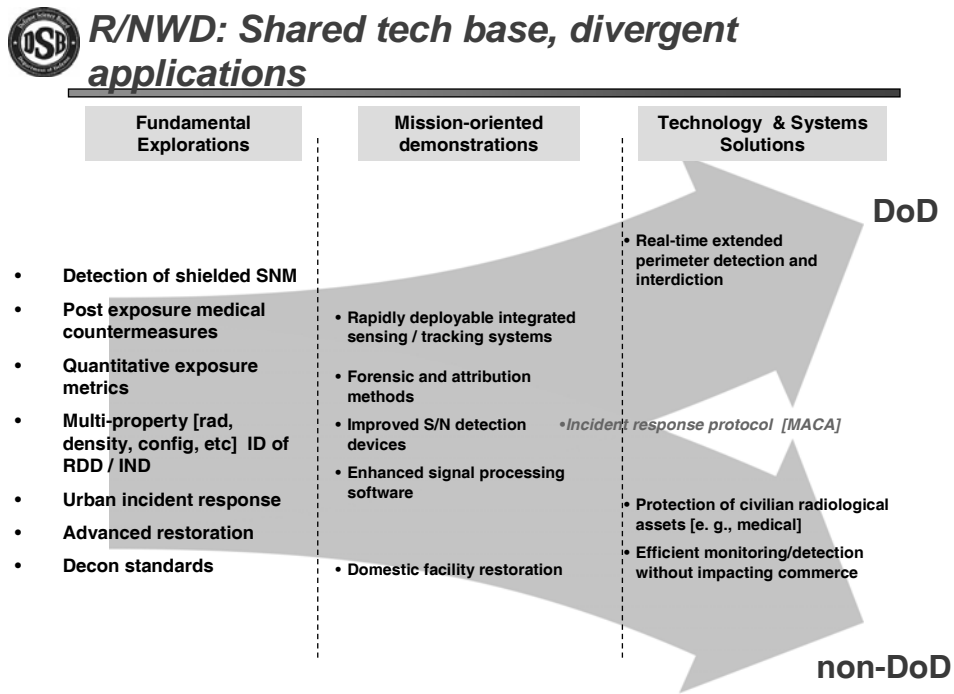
DSB

R/NWD: Shared tech base, divergent applications

Fundamental Explorations

Mission-oriented demonstrations

Technology & Systems Solutions

DoD

• Real-time extended perimeter detection and interdiction

• Detection of shielded SNM
• Post exposure medical countermeasures
• Quantitative exposure metrics
• Multi-property [rad, density, config, etc] ID of RDD / IND
• Urban incident response
• Advanced restoration
• Decon standards

• Rapidly deployable integrated sensing / tracking systems
• Forensic and attribution methods
• Improved S/N detection devices
• Enhanced signal processing software
• Domestic facility restoration

•Incident response protocol [MACA]

• Protection of civilian radiological assets [e. g., medical]
• Efficient monitoring/detection without impacting commerce

non-DoD